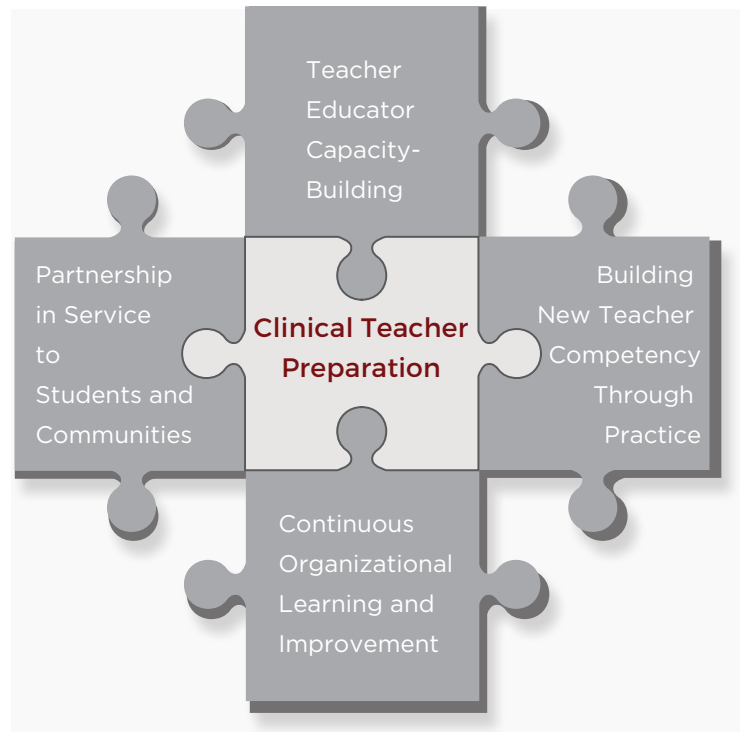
Teacher Educator Capacity-Building

Partnership in Service to Students and Communities

Clinical Teacher Preparation

Building New Teacher Competency Through Practice

Continuous Organizational Learning and Improvement